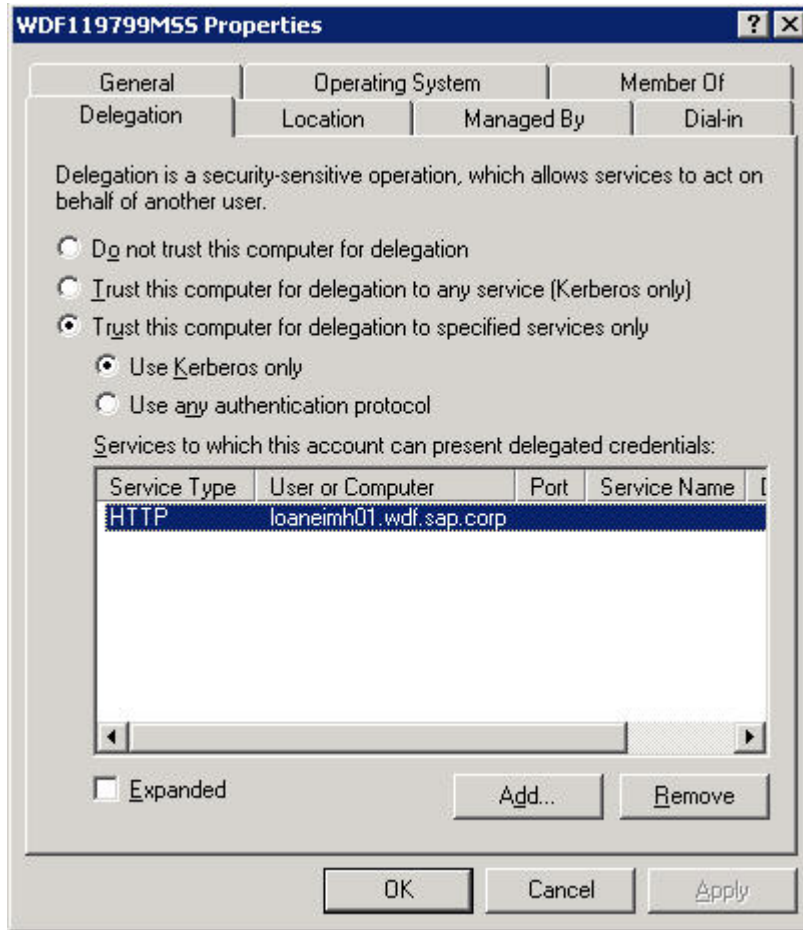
WDF119799MSS Properties

? X

General | Operating System | Member Of

Delegation | Location | Managed By | Dial-in

Delegation is a security-sensitive operation, which allows services to act on behalf of another user.

Do not trust this computer for delegation

Trust this computer for delegation to any service (Kerberos only)

Trust this computer for delegation to specified services only

Use Kerberos only

Use any authentication protocol

Services to which this account can present delegated credentials:

| Service Type | User or Computer | Port | Service Name | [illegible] |
|---|---|---|---|---|
| HTTP | loaneimh01.wdf.sap.corp | | | |

Expanded

Add...

Remove

OK

Cancel

Apply